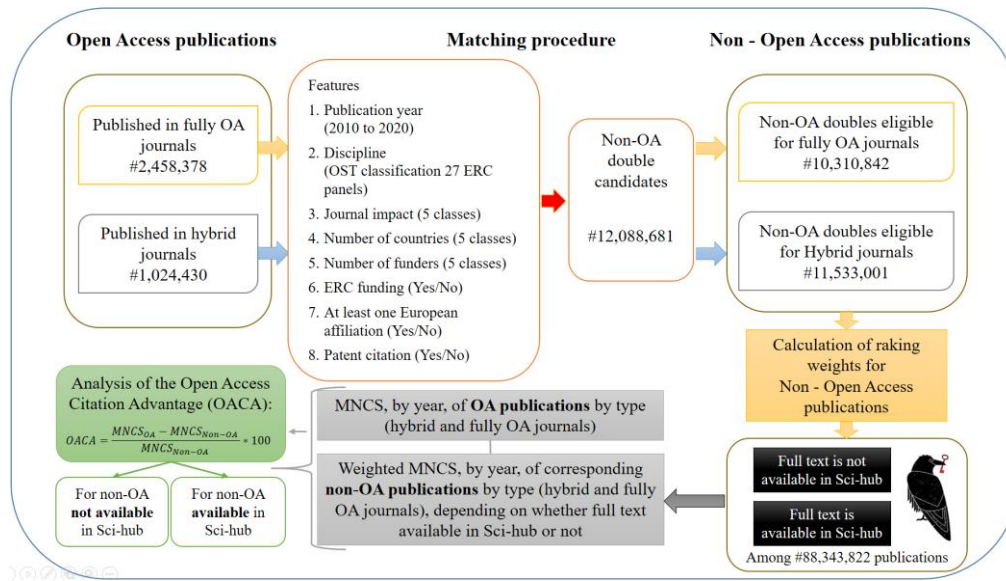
Open Access publications

Matching procedure

Non - Open Access publications

Published in fully OA journals
#2,458,378

Published in hybrid journals
#1,024,430

Features

1. Publication year (2010 to 2020)
2. Discipline (OST classification 27 ERC panels)
3. Journal impact (5 classes)
4. Number of countries (5 classes)
5. Number of funders (5 classes)
6. ERC funding (Yes/No)
7. At least one European affiliation (Yes/No)
8. Patent citation (Yes/No)

Non-OA double candidates

#12,088,681

Non-OA doubles eligible for fully OA journals
#10,310,842

Non-OA doubles eligible for Hybrid journals
#11,533,001

Calculation of raking weights for Non - Open Access publications

Analysis of the Open Access Citation Advantage (OACA):

$OACA = \frac{MNCS_{OA} - MNCS_{Non-OA}}{MNCS_{Non-OA}} * 100$

For non-OA **not available** in Sci-hub

For non-OA **available** in Sci-hub

MNCS, by year, of **OA publications** by type (hybrid and fully OA journals)

Weighted MNCS, by year, of corresponding **non-OA publications** by type (hybrid and fully OA journals), depending on whether full text available in Sci-hub or not

Full text is not available in Sci-hub

Full text is available in Sci-hub

Among #88,343,822 publications